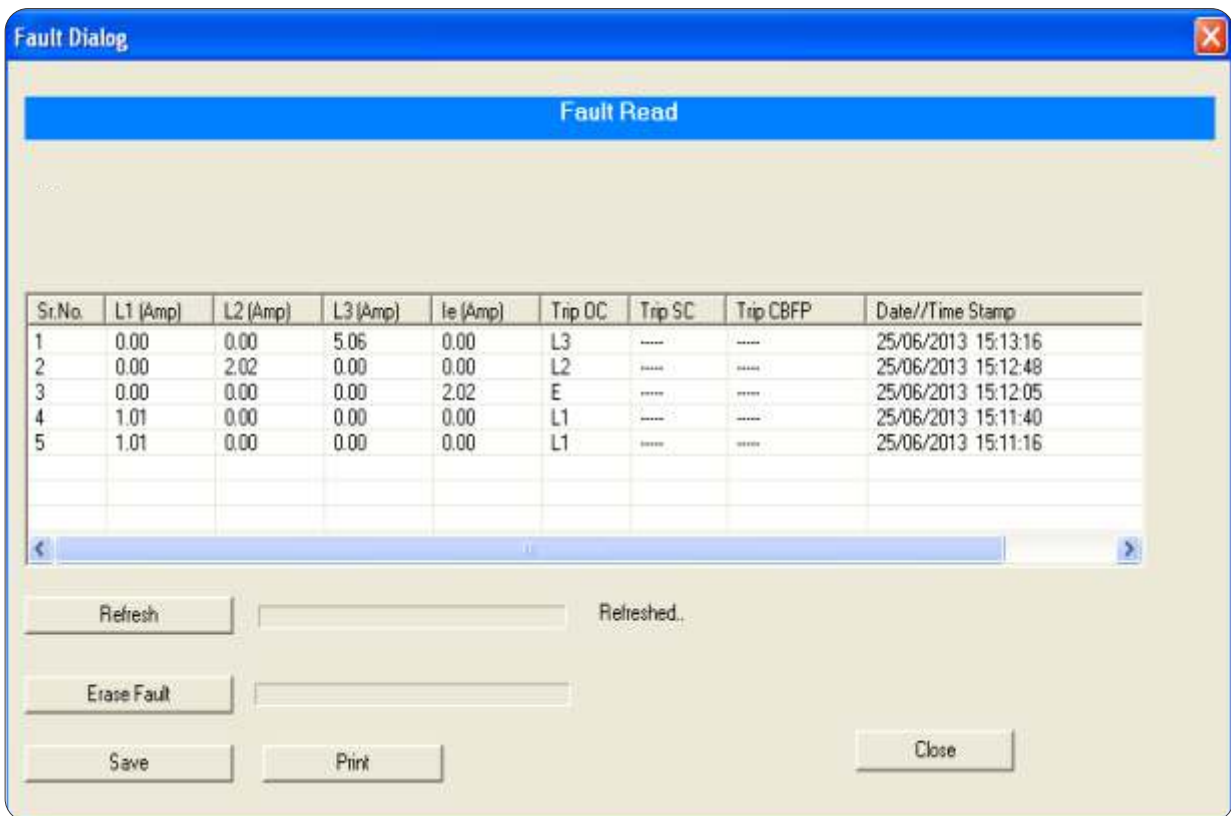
Fault Dialog

Fault Read

| Sr.No. | L1 (Amp) | L2 (Amp) | L3 (Amp) | Ie (Amp) | Trip OC | Trip SC | Trip CBFP | Date//Time Stamp |
|---|---|---|---|---|---|---|---|---|
| 1 | 0.00 | 0.00 | 5.06 | 0.00 | L3 | ----- | ----- | 25/06/2013 15:13:16 |
| 2 | 0.00 | 2.02 | 0.00 | 0.00 | L2 | ----- | ----- | 25/06/2013 15:12:48 |
| 3 | 0.00 | 0.00 | 0.00 | 2.02 | E | ----- | ----- | 25/06/2013 15:12:05 |
| 4 | 1.01 | 0.00 | 0.00 | 0.00 | L1 | ----- | ----- | 25/06/2013 15:11:40 |
| 5 | 1.01 | 0.00 | 0.00 | 0.00 | L1 | ----- | ----- | 25/06/2013 15:11:16 |

Refresh

Refreshed..

Erase Fault

Save

Print

Close